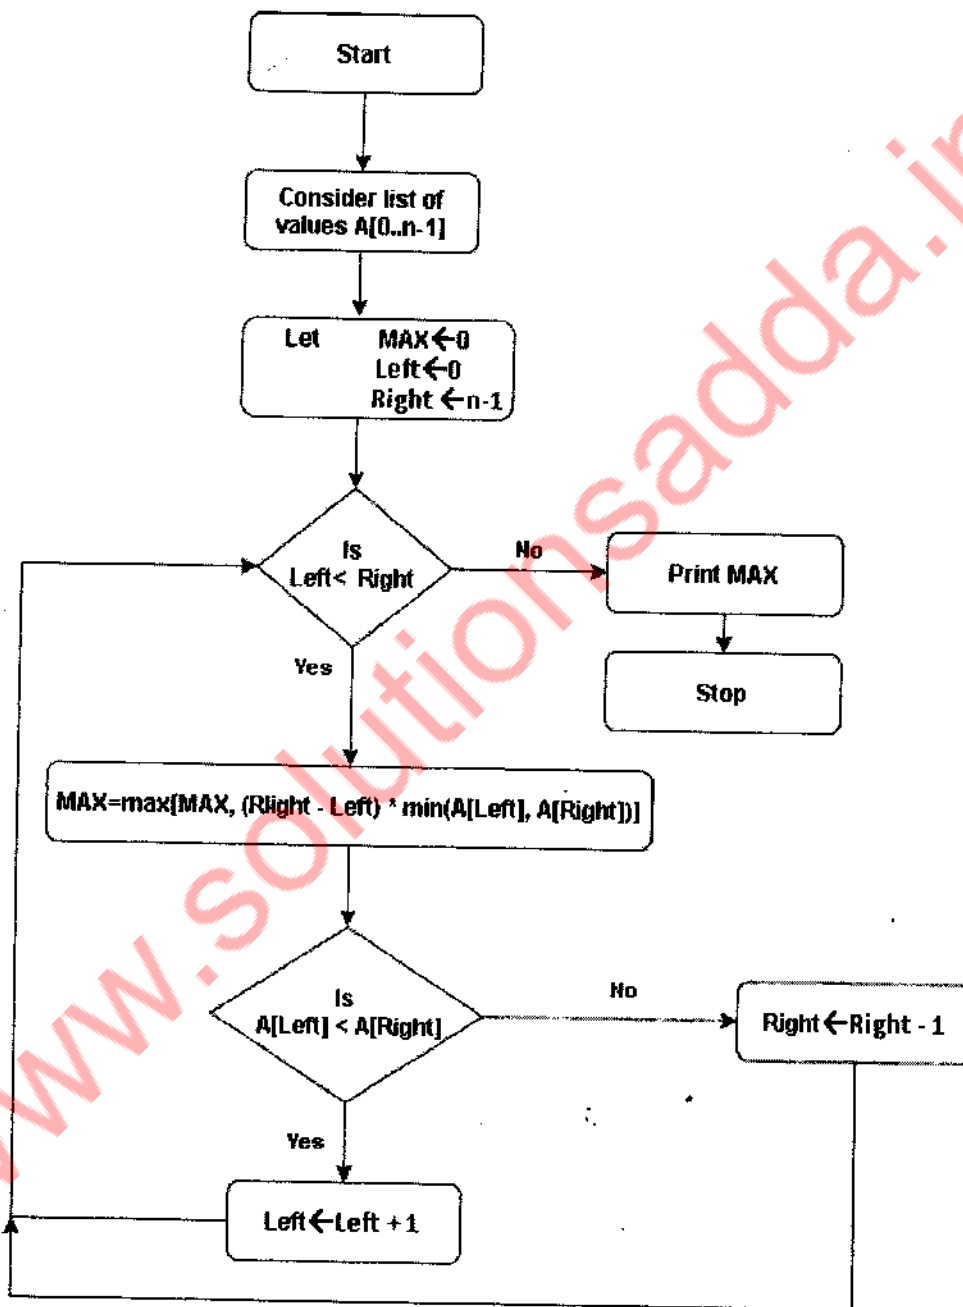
Start

Consider list of values A[0..n-1]

Let MAX $\leftarrow$0
Left$\leftarrow$0
Right $\leftarrow$n-1

Is Left< Right

No

Print MAX

Stop

Yes

MAX=max(MAX, (Right - Left) * min(A[Left], A[Right]))

Is A[Left] < A[Right]

No

Right$\leftarrow$Right - 1

Yes

Left$\leftarrow$Left +1

www.solutionsadda.in